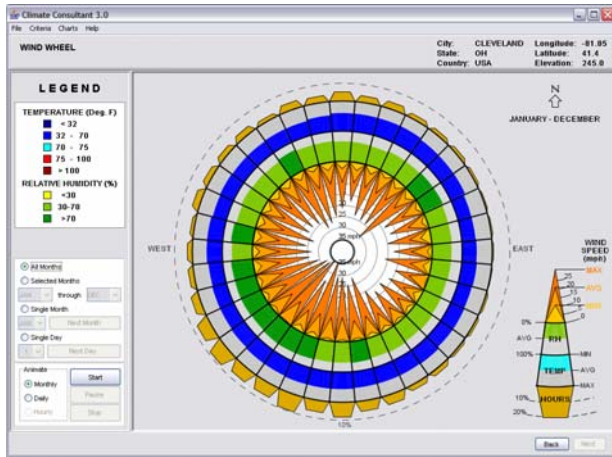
Climate Consultant 3.0

File Criteria Charts Help

WIND WHEEL

City: CLEVELAND
State: OH
Country: USA

Longitude: -81.85
Latitude: 41.4
Elevation: 245.0

LEGEND

TEMPERATURE (Deg. F)
< 32
32 - 70
70 - 75
75 - 100
> 100

RELATIVE HUMIDITY (%)
< 30
30-70
> 70

All Months
Selected Months
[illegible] through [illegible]
Single Month
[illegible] Next Month
Single Day
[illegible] Next Day

Animate
Monthly
Daily
Hourly

Start
Pause
Stop

N

JANUARY - DECEMBER

WEST

EAST

WIND SPEED (mph)

MAX
AVG
MIN

RH
TEMP
HOURS

0%
AVG
100%
MIN
AVG
MAX
10%
20%

10%

Back
Next